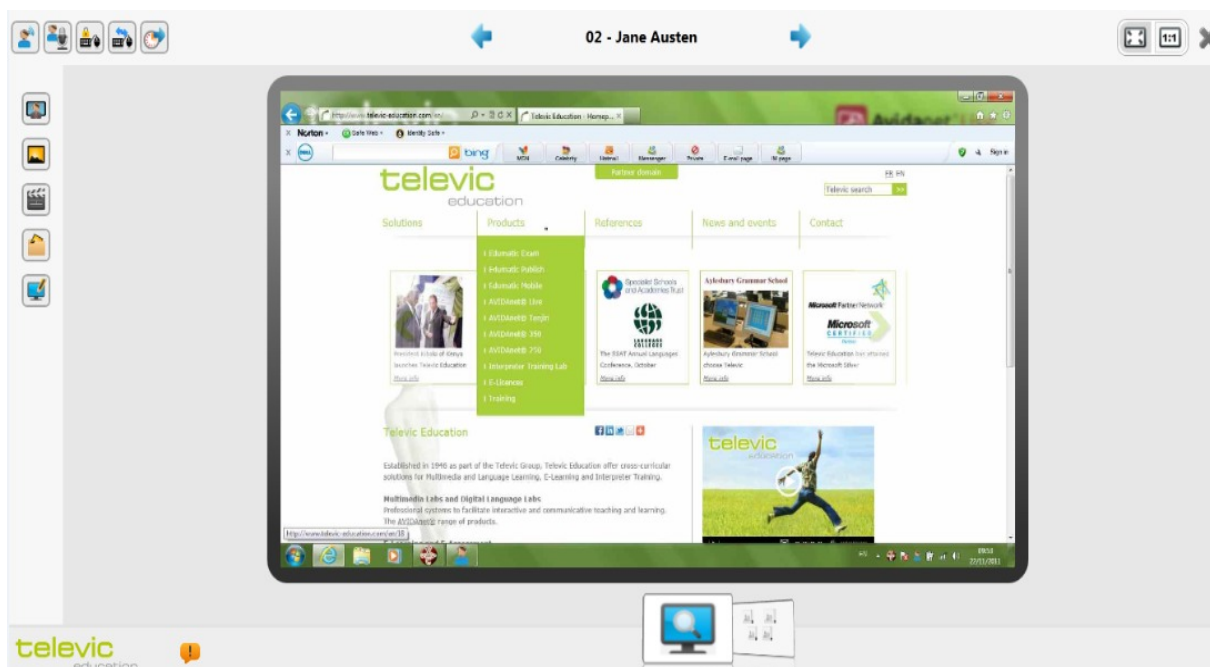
02 - Jane Austen

1:1

http://www.televic-education.com/en/
Televic Education - Homep...
Norton
Safe Web
Identity Safe
bing
MSN
Celebrity
Hotmail
Messenger
Private
E-mail page
IM page
Sign in

televic
education

Partner domain

FR EN
Televic search

Solutions
Products
References
News and events
Contact

Edumatic Exam
Edumatic Publish
Edumatic Mobile
AVIDAnet® Live
AVIDAnet® Tenjin
AVIDAnet® 350
AVIDAnet® 750
Interpreter Training Lab
E-Licences
Training

President Kibaki of Kenya launches Televic Education
More info

Specialist Schools and Academies Trust
The SSAT Annual Languages Conference, October
More info

Aylesbury Grammar School
Aylesbury Grammar School choose Televic
More info

Microsoft Partner Network
Microsoft CERTIFIED
Televic Education has attained the Microsoft Silver
More info

Televic Education

Established in 1946 as part of the Televic Group, Televic Education offer cross-curricular solutions for Multimedia and Language Learning, E-Learning and Interpreter Training.

Multimedia Labs and Digital Language Labs
Professional systems to facilitate interactive and communicative teaching and learning. The AVIDAnet® range of products.

televic
education

http://www.televic-education.com/en/18

09:53
22/11/2011

televic
education